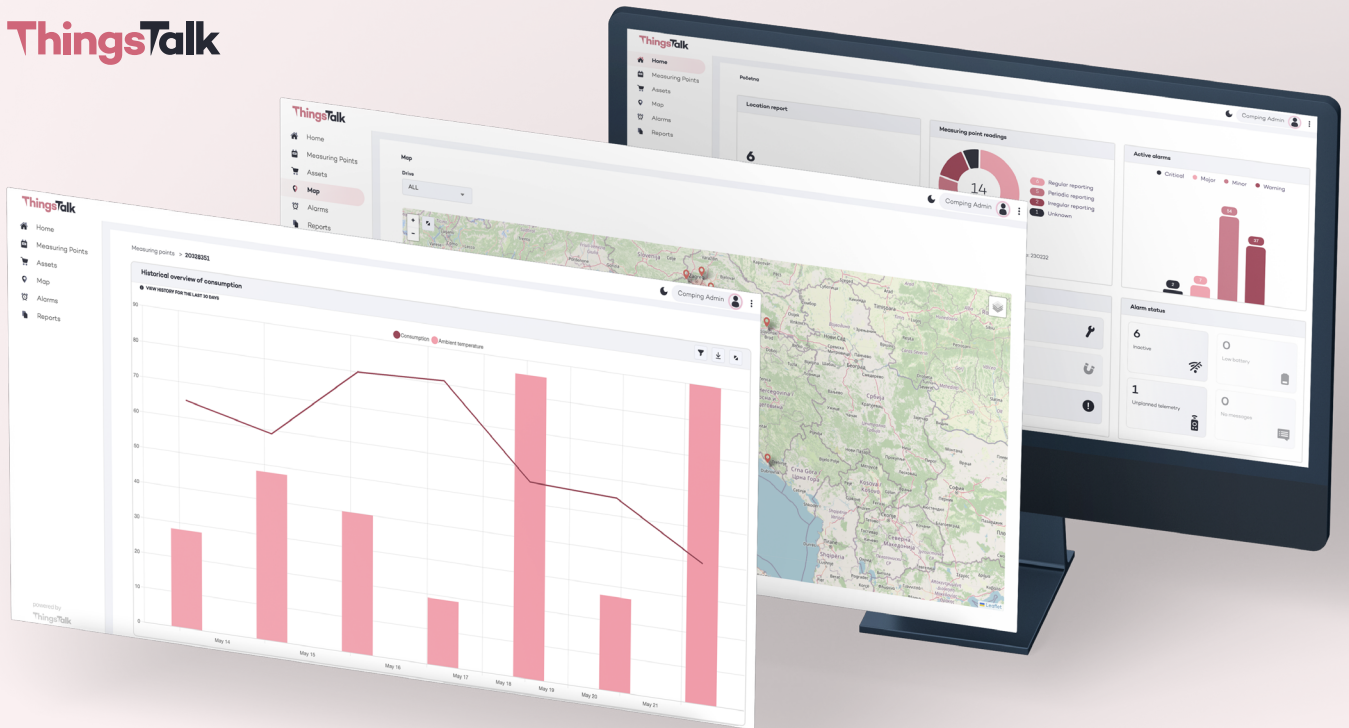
ThingsTalk

ThingsTalk
Home
Measuring Points
Assets
Map
Alarms
Reports

Početna

Location report
6

Measuring point readings
14
Regular reporting
Periodic reporting
Irregular reporting
Unknown

Active alarms
Critical
Major
Minor
Warning
34
27

Alarm status
6
Inactive
0
Low battery
1
Unplanned telemetry
0
No messages

Camping Admin

ThingsTalk
Home
Measuring Points
Assets
Map
Alarms
Reports

Map
Drive
ALL

Camping Admin

ThingsTalk
Home
Measuring Points
Assets
Map
Alarms
Reports

Measuring points > 20328351

Historical overview of consumption
VIEW HISTORY FOR THE LAST 30 DAYS

Camping Admin

Consumption
Ambient temperature

90
80
70
60
50
40
30
20
10
0

May 14
May 15
May 16
May 17
May 18
May 19
May 20
May 21

powered by
ThingsTalk